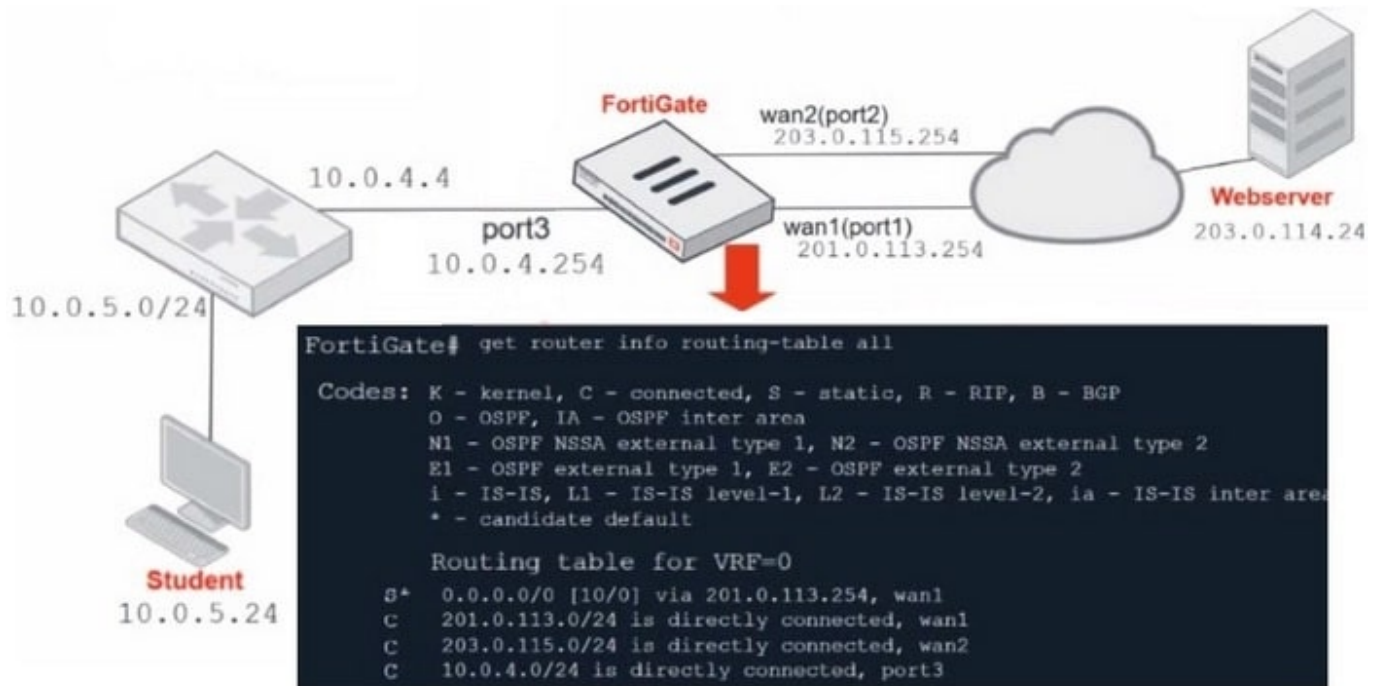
FortiGate

wan2(port2)
203.0.115.254

10.0.4.4

Webserver

port3
10.0.4.254

wan1(port1)
201.0.113.254

203.0.114.24

10.0.5.0/24

FortiGate# get router info routing-table all

Codes: K - kernel, C - connected, S - static, R - RIP, B - BGP
O - OSPF, IA - OSPF inter area
N1 - OSPF NSSA external type 1, N2 - OSPF NSSA external type 2
E1 - OSPF external type 1, E2 - OSPF external type 2
i - IS-IS, L1 - IS-IS level-1, L2 - IS-IS level-2, ia - IS-IS inter area
* - candidate default

Routing table for VRF=0
S* 0.0.0.0/0 [10/0] via 201.0.113.254, wan1
C 201.0.113.0/24 is directly connected, wan1
C 203.0.115.0/24 is directly connected, wan2
C 10.0.4.0/24 is directly connected, port3

Student
10.0.5.24